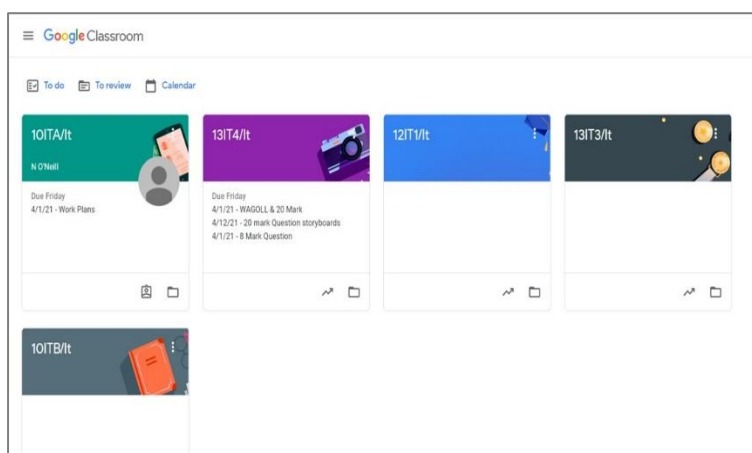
Google Classroom

To do  To review  Calendar

10ITA/It
N O'Neill
Due Friday
4/1/21 - Work Plans

13IT4/It
Due Friday
4/1/21 - WAGOLL & 20 Mark
4/12/21 - 20 mark Question storyboards
4/1/21 - 8 Mark Question

12IT1/It

13IT3/It

10ITB/It